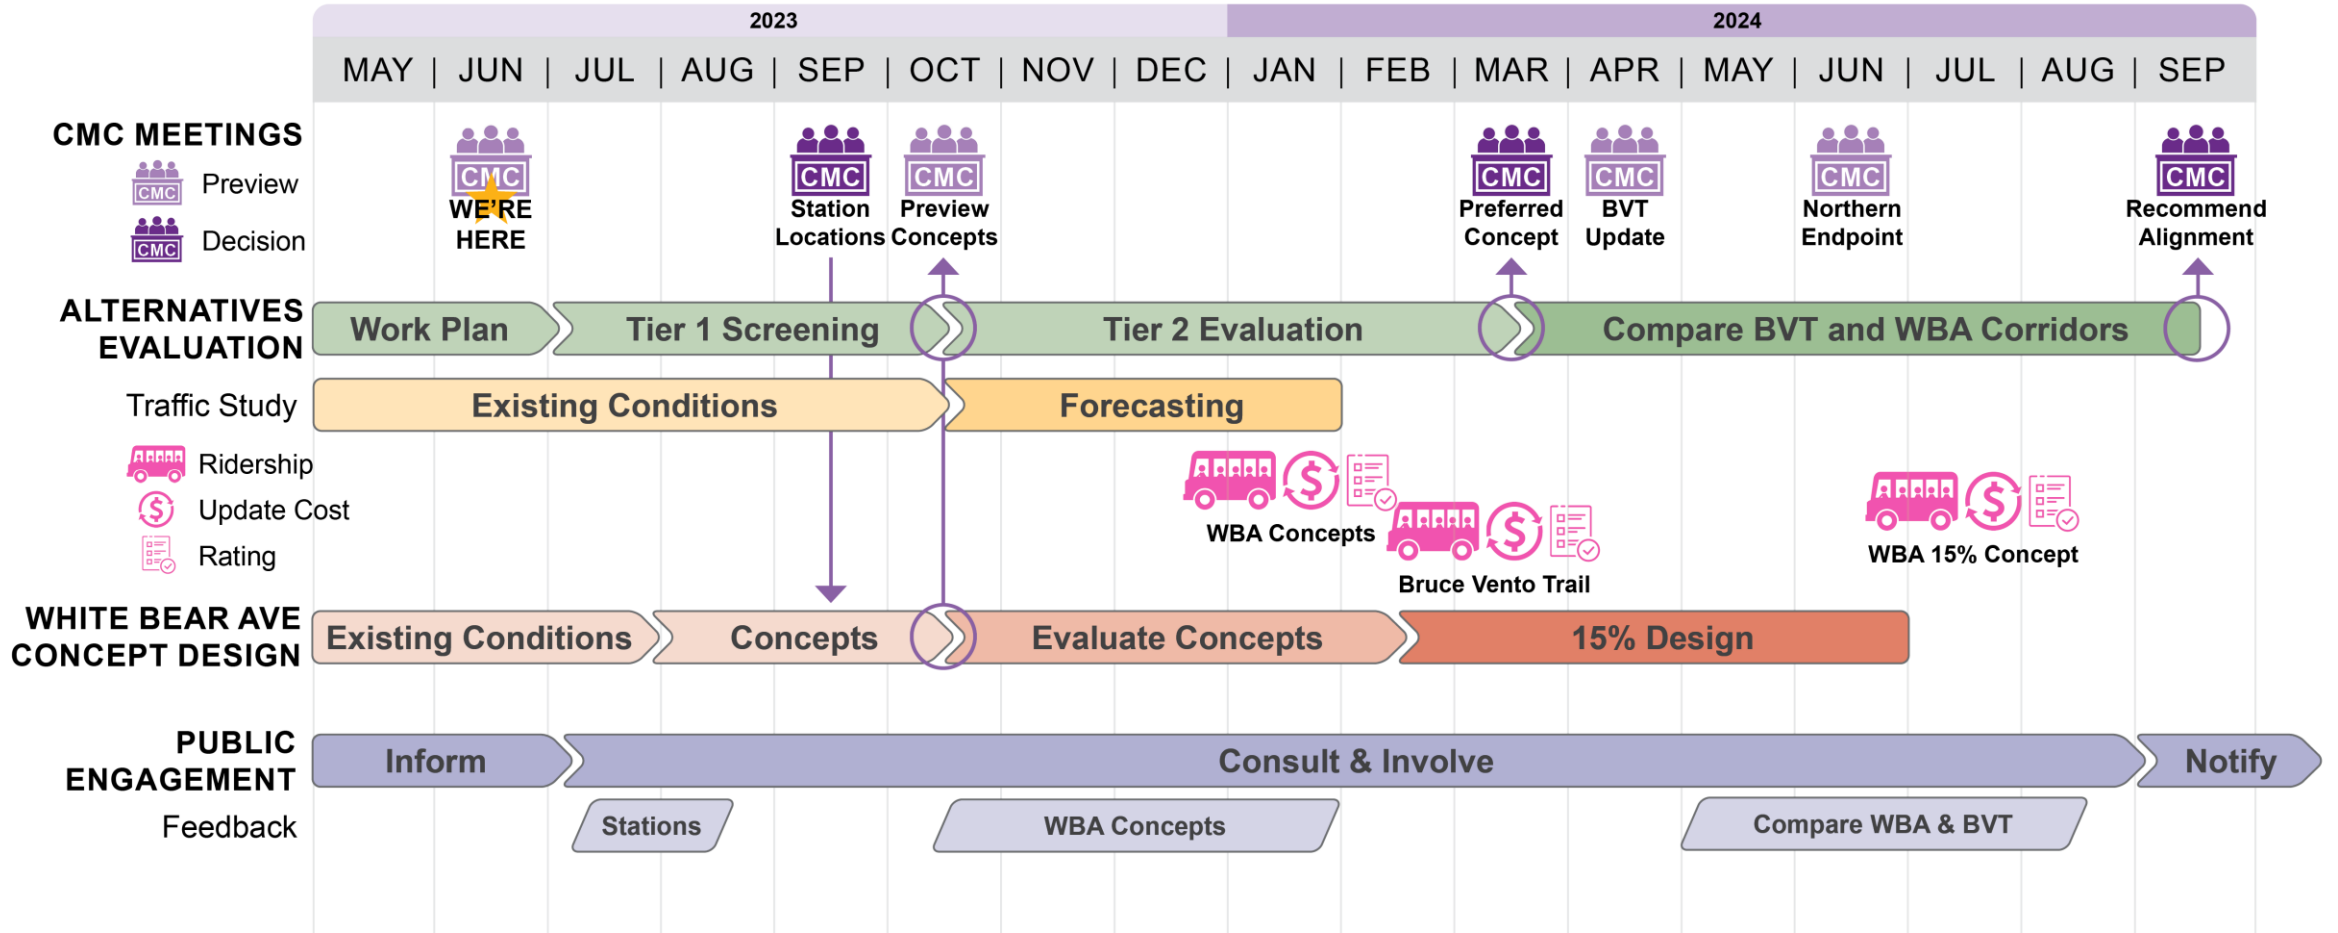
2023 2024

MAY | JUN | JUL | AUG | SEP | OCT | NOV | DEC | JAN | FEB | MAR | APR | MAY | JUN | JUL | AUG | SEP

CMC MEETINGS
CMC Preview
CMC Decision

CMC WE'RE HERE
CMC Station Locations
CMC Preview Concepts
CMC Preferred Concept
CMC BVT Update
CMC Northern Endpoint
CMC Recommend Alignment

ALTERNATIVES EVALUATION
Work Plan
Tier 1 Screening
Tier 2 Evaluation
Compare BVT and WBA Corridors

Traffic Study
Existing Conditions
Forecasting

Ridership
Update Cost
Rating

WBA Concepts
Bruce Vento Trail
WBA 15% Concept

WHITE BEAR AVE CONCEPT DESIGN
Existing Conditions
Concepts
Evaluate Concepts
15% Design

PUBLIC ENGAGEMENT
Inform
Consult & Involve
Notify

Feedback
Stations
WBA Concepts
Compare WBA & BVT